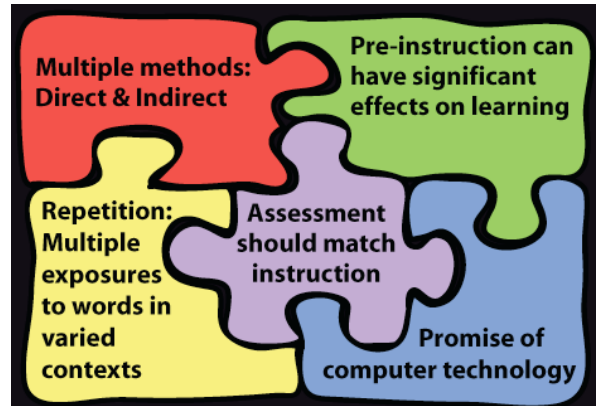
Multiple methods: Direct & Indirect

Pre-instruction can have significant effects on learning

Repetition: Multiple exposures to words in varied contexts

Assessment should match instruction

Promise of computer technology